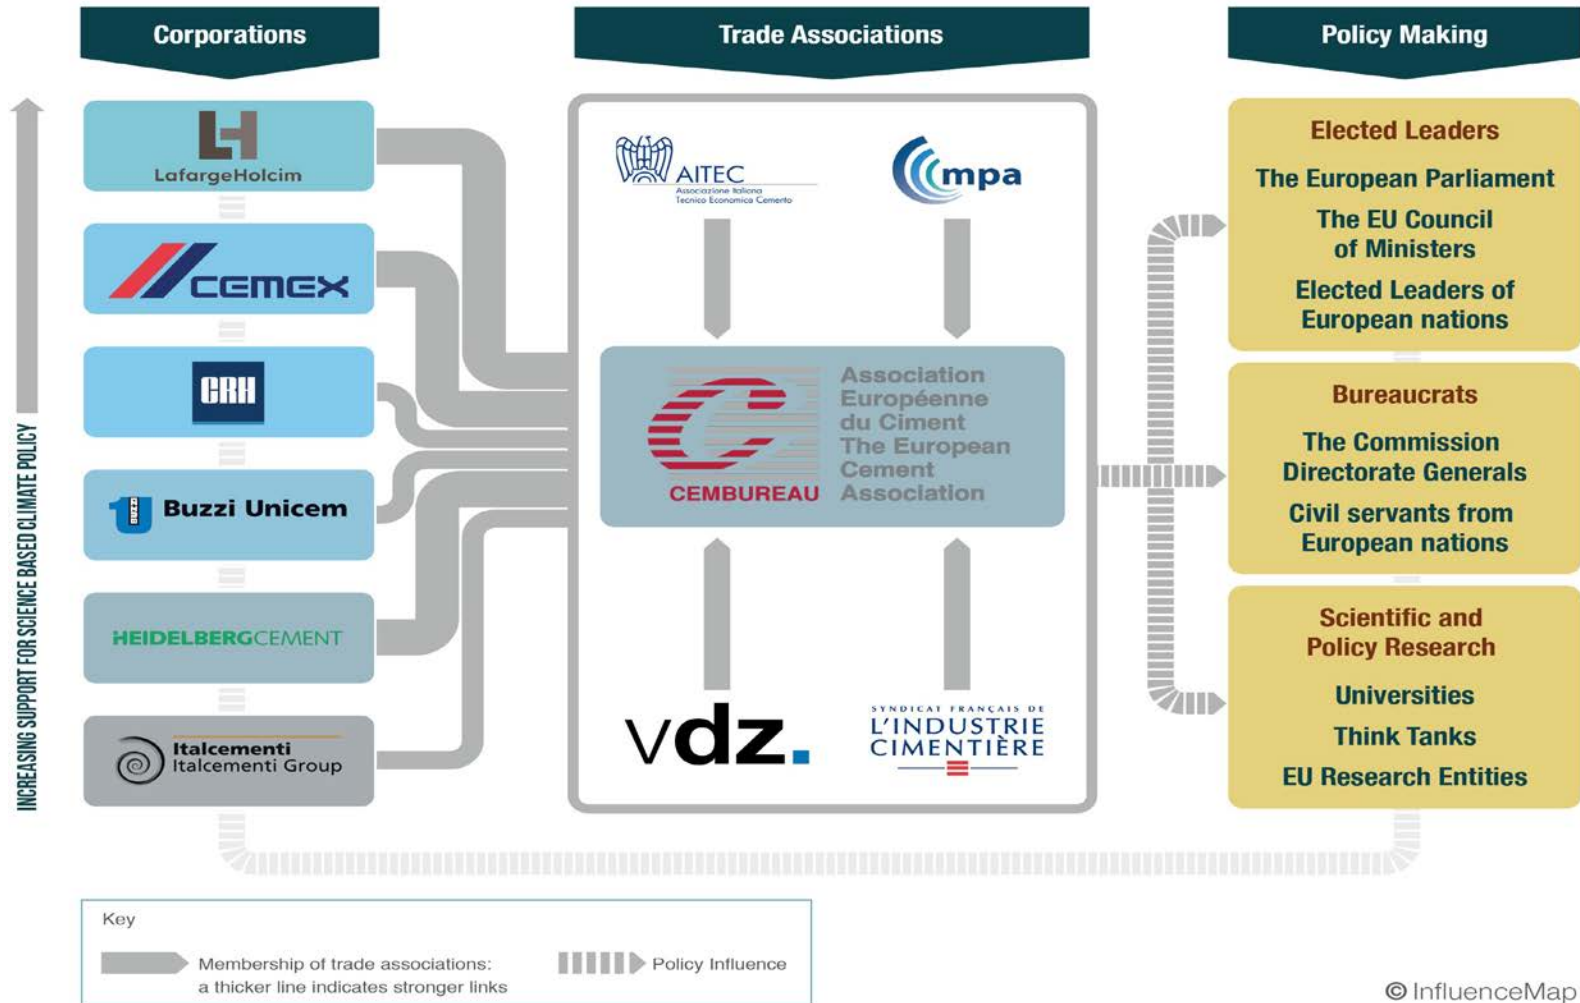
Corporations

Trade Associations

Policy Making

INCREASING SUPPORT FOR SCIENCE BASED CLIMATE POLICY

LafargeHolcim

CEMEX

CRH

Buzzi Unicem

HEIDELBERGCEMENT

Italcementi
Italcementi Group

AITEC
Associazione Italiana Tecnico Economica Cemento

mpa

CEMBUREAU

Association Européenne du Ciment
The European Cement Association

vdz.

SYNDICAT FRANÇAIS DE
L'INDUSTRIE CIMENTIÈRE

Elected Leaders

The European Parliament

The EU Council of Ministers

Elected Leaders of European nations

Bureaucrats

The Commission Directorate Generals

Civil servants from European nations

Scientific and Policy Research

Universities

Think Tanks

EU Research Entities

Key

Membership of trade associations: a thicker line indicates stronger links

Policy Influence

© InfluenceMap